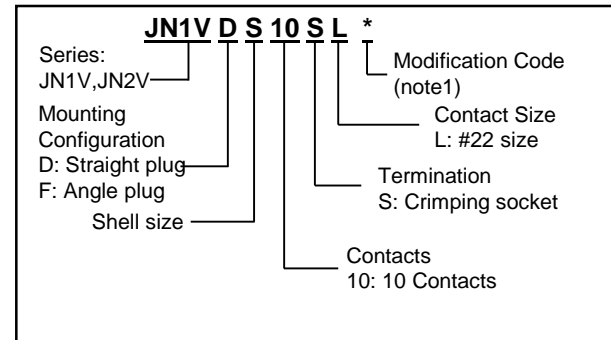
JN1V D S 10 S L *

Series:
JN1V,JN2V

Mounting Configuration
D: Straight plug
F: Angle plug

Shell size

Modification Code (note1)

Contact Size
L: #22 size

Termination
S: Crimping socket

Contacts
10: 10 Contacts